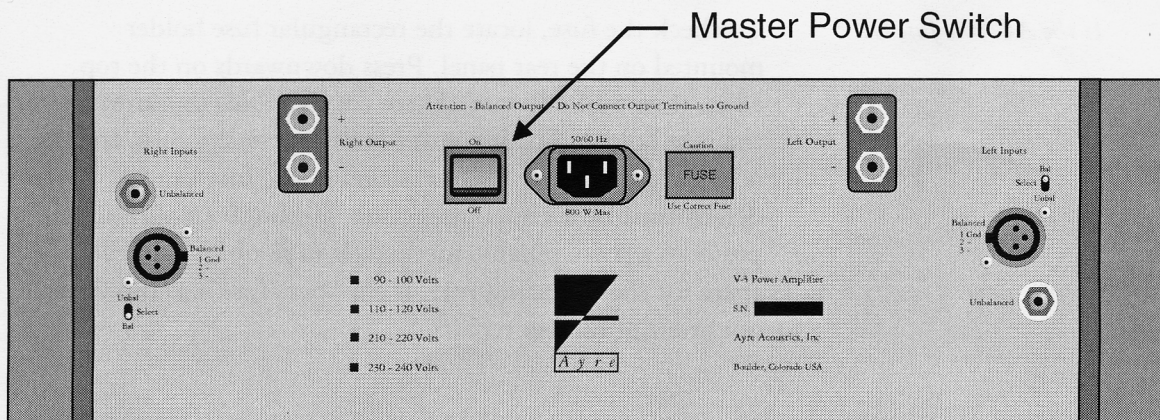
Master Power Switch

Attention - Balanced Outputs - Do Not Connect Output Terminals to Ground

+
Right Output
-

On
Off

50/60 Hz
800 W Max

Caution
FUSE
Use Correct Fuse

Left Output
+
-

Right Inputs
Unbalanced
Balanced
1 Gnd
2 +
3 -

Unbal
Select
Bal

90 - 100 Volts
110 - 120 Volts
210 - 220 Volts
230 - 240 Volts

A y r e

V-3 Power Amplifier
S.N.
Ayre Acoustics, Inc.
Boulder, Colorado USA

Left Inputs
Bal
Select
Unbal
Balanced
1 Gnd
2 +
3 -
Unbalanced